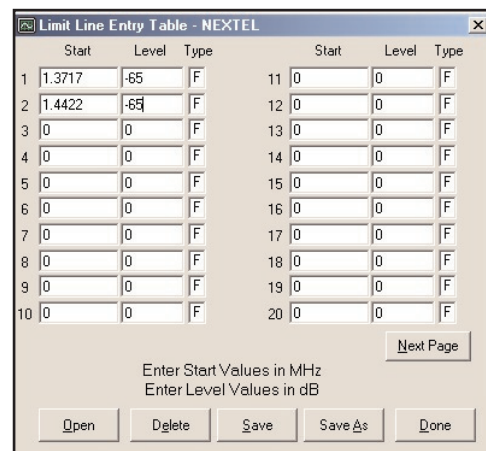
Limit Line Entry Table - NEXTEL ×

| | Start | Level | Type | | Start | Level | Type |
|---|---|---|---|---|---|---|---|
| 1 | 1.3717 | -65 | F | 11 | 0 | 0 | F |
| 2 | 1.4422 | -65 | F | 12 | 0 | 0 | F |
| 3 | 0 | 0 | F | 13 | 0 | 0 | F |
| 4 | 0 | 0 | F | 14 | 0 | 0 | F |
| 5 | 0 | 0 | F | 15 | 0 | 0 | F |
| 6 | 0 | 0 | F | 16 | 0 | 0 | F |
| 7 | 0 | 0 | F | 17 | 0 | 0 | F |
| 8 | 0 | 0 | F | 18 | 0 | 0 | F |
| 9 | 0 | 0 | F | 19 | 0 | 0 | F |
| 10 | 0 | 0 | F | 20 | 0 | 0 | F |

Next Page

Enter Start Values in MHz
Enter Level Values in dB

Open Delete Save Save As Done